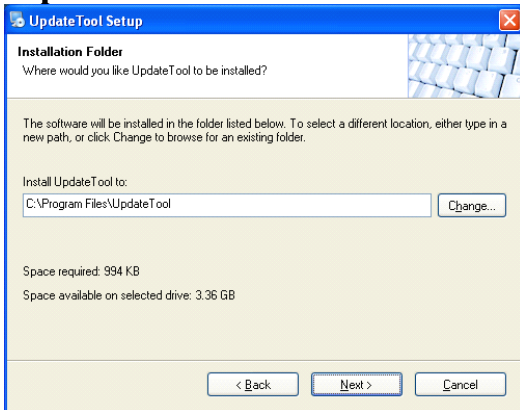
UpdateTool Setup

Installation Folder
Where would you like UpdateTool to be installed?

The software will be installed in the folder listed below. To select a different location, either type in a new path, or click Change to browse for an existing folder.

Install UpdateTool to:
C:\Program Files\UpdateTool

Change...

Space required: 994 KB

Space available on selected drive: 3.36 GB

< Back

Next >

Cancel